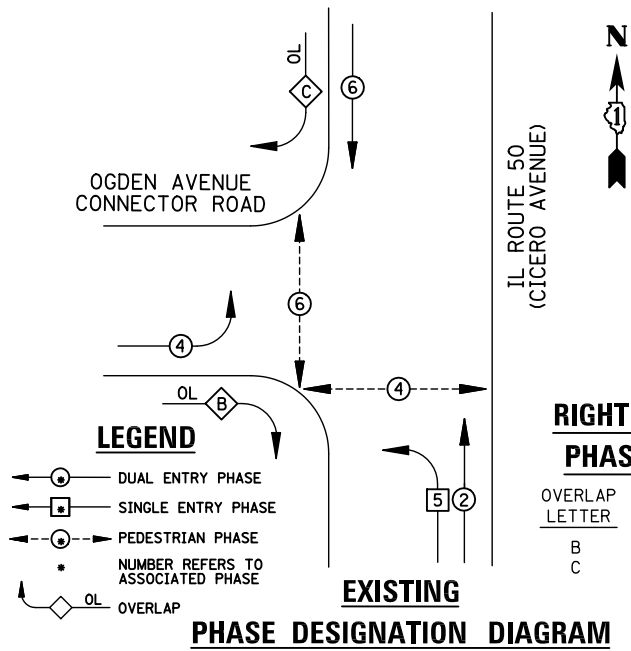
N

1

OL
C

6

OGDEN AVENUE
CONNECTOR ROAD

IL ROUTE 50
(CICERO AVENUE)

6

4

4

OL
B

LEGEND

* DUAL ENTRY PHASE
* SINGLE ENTRY PHASE
* PEDESTRIAN PHASE
* NUMBER REFERS TO ASSOCIATED PHASE
OL OVERLAP

5 2

RIGHT
PHAS

OVERLAP
LETTER

B
C

EXISTING
PHASE DESIGNATION DIAGRAM